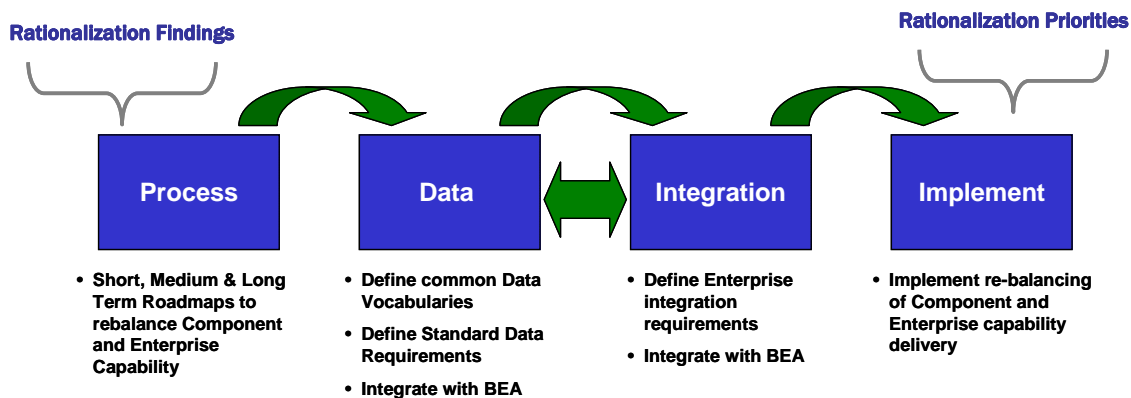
Rationalization Findings

Rationalization Priorities

Process

Data

Integration

Implement

• Short, Medium & Long Term Roadmaps to rebalance Component and Enterprise Capability

• Define common Data Vocabularies

• Define Standard Data Requirements

• Integrate with BEA

• Define Enterprise integration requirements

• Integrate with BEA

• Implement re-balancing of Component and Enterprise capability delivery